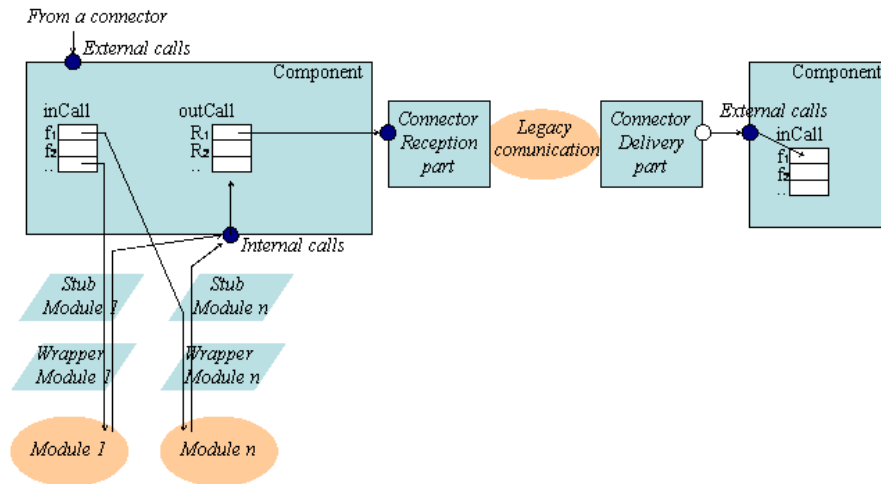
From a connector

External calls

Component

inCall
$f_1$
$f_2$
..

outCall
$R_1$
$R_2$
..

Internal calls

Connector Reception part

Legacy comunication

Connector Delivery part

Component

External calls

inCall
$f_1$
$f_2$
..

Stub Module 1

Wrapper Module 1

Module 1

Stub Module n

Wrapper Module n

Module n